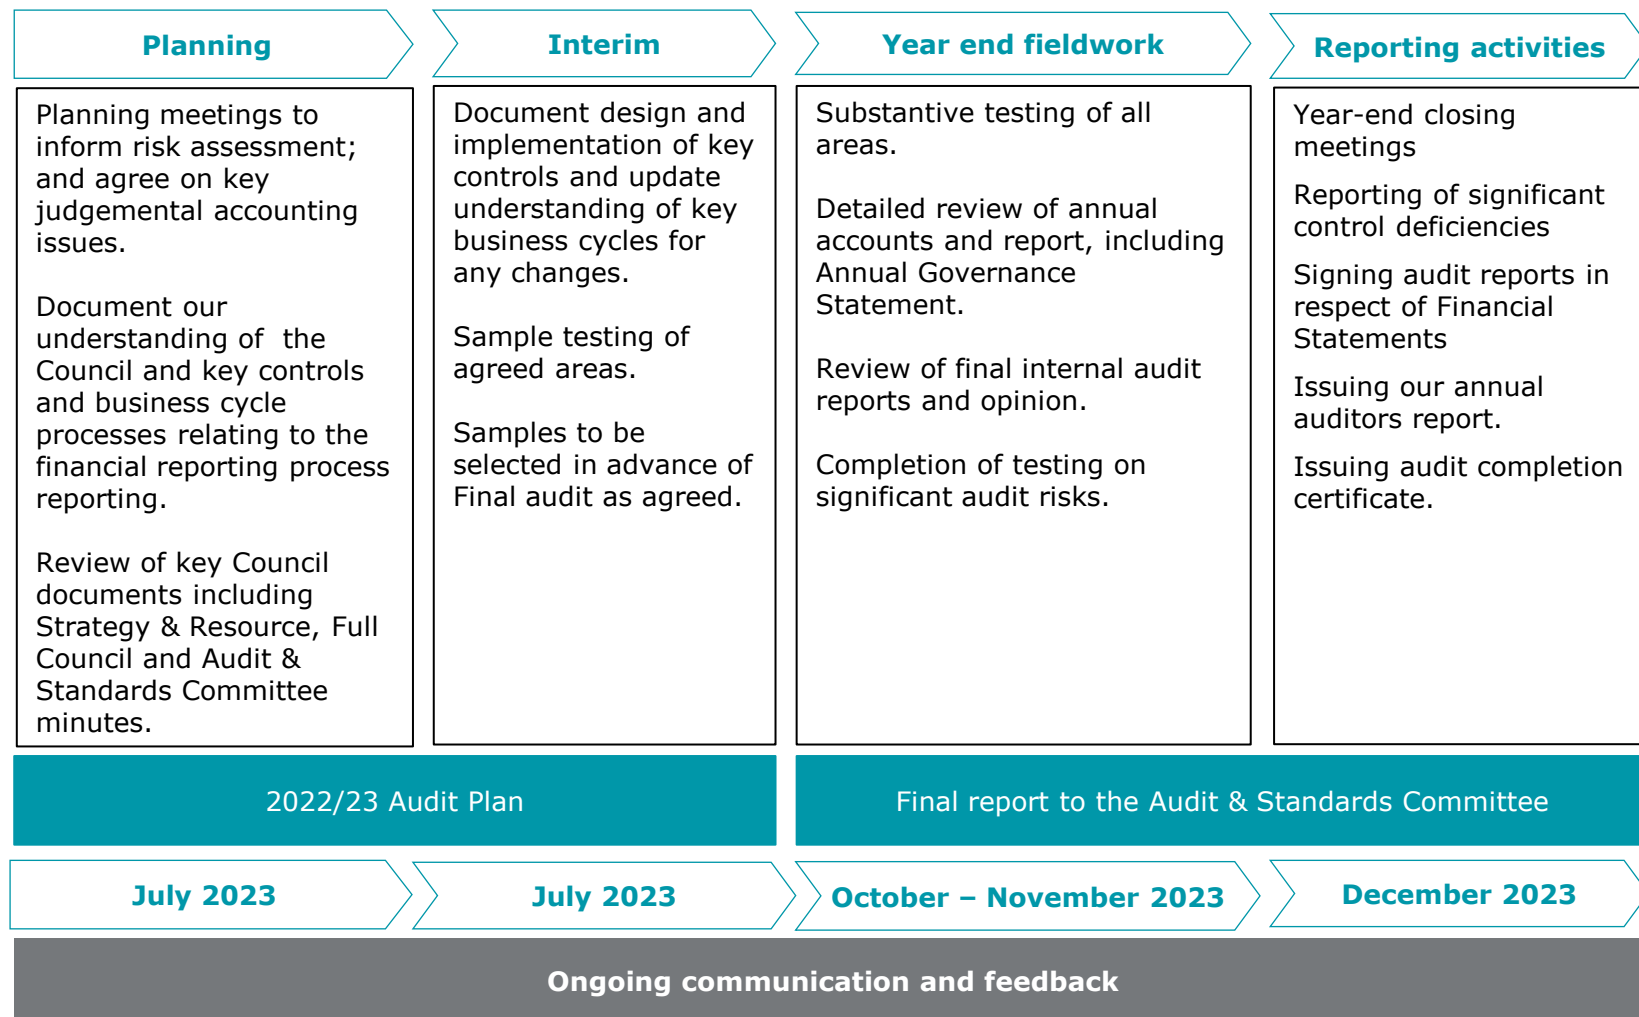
Planning

Planning meetings to inform risk assessment; and agree on key judgemental accounting issues.

Document our understanding of the Council and key controls and business cycle processes relating to the financial reporting process reporting.

Review of key Council documents including Strategy & Resource, Full Council and Audit & Standards Committee minutes.

Interim

Document design and implementation of key controls and update understanding of key business cycles for any changes.

Sample testing of agreed areas.

Samples to be selected in advance of Final audit as agreed.

Year end fieldwork

Substantive testing of all areas.

Detailed review of annual accounts and report, including Annual Governance Statement.

Review of final internal audit reports and opinion.

Completion of testing on significant audit risks.

Reporting activities

Year-end closing meetings

Reporting of significant control deficiencies

Signing audit reports in respect of Financial Statements

Issuing our annual auditors report.

Issuing audit completion certificate.

2022/23 Audit Plan

Final report to the Audit & Standards Committee

July 2023

July 2023

October – November 2023

December 2023

Ongoing communication and feedback